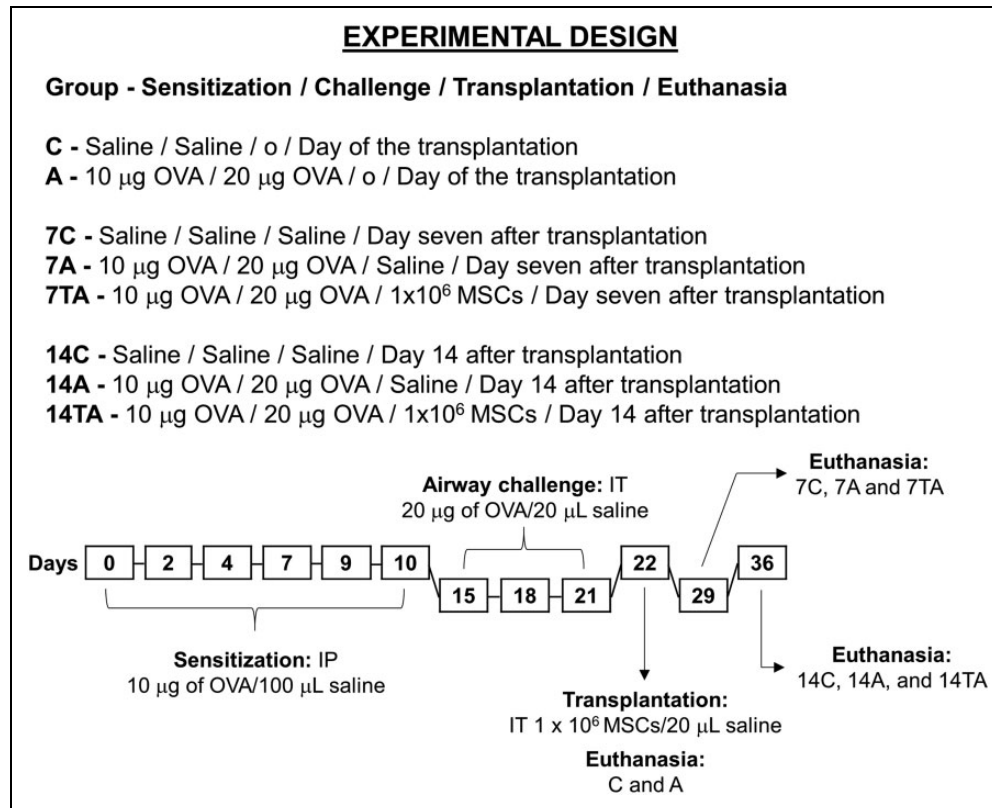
EXPERIMENTAL DESIGN

Group - Sensitization / Challenge / Transplantation / Euthanasia

C - Saline / Saline / o / Day of the transplantation
A - 10 $\mu$g OVA / 20 $\mu$g OVA / o / Day of the transplantation

7C - Saline / Saline / Saline / Day seven after transplantation
7A - 10 $\mu$g OVA / 20 $\mu$g OVA / Saline / Day seven after transplantation
7TA - 10 $\mu$g OVA / 20 $\mu$g OVA / 1x$10^6$ MSCs / Day seven after transplantation

14C - Saline / Saline / Saline / Day 14 after transplantation
14A - 10 $\mu$g OVA / 20 $\mu$g OVA / Saline / Day 14 after transplantation
14TA - 10 $\mu$g OVA / 20 $\mu$g OVA / 1x$10^6$ MSCs / Day 14 after transplantation

Airway challenge: IT
20 $\mu$g of OVA/20 $\mu$L saline

Euthanasia:
7C, 7A and 7TA

Days 0 2 4 7 9 10 15 18 21 22 29 36

Sensitization: IP
10 $\mu$g of OVA/100 $\mu$L saline

Euthanasia:
14C, 14A, and 14TA

Transplantation:
IT 1 x $10^6$ MSCs/20 $\mu$L saline

Euthanasia:
C and A